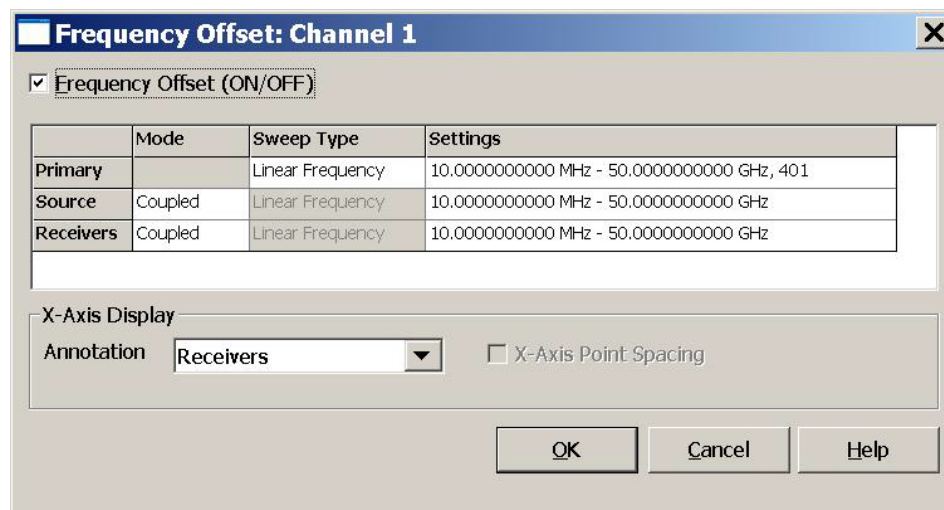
Frequency Offset: Channel 1

☑ Frequency Offset (ON/OFF)

| | Mode | Sweep Type | Settings |
|---|---|---|---|
| Primary | | Linear Frequency | 10.0000000000 MHz - 50.0000000000 GHz, 401 |
| Source | Coupled | Linear Frequency | 10.0000000000 MHz - 50.0000000000 GHz |
| Receivers | Coupled | Linear Frequency | 10.0000000000 MHz - 50.0000000000 GHz |

X-Axis Display

Annotation Receivers

X-Axis Point Spacing

OK Cancel Help